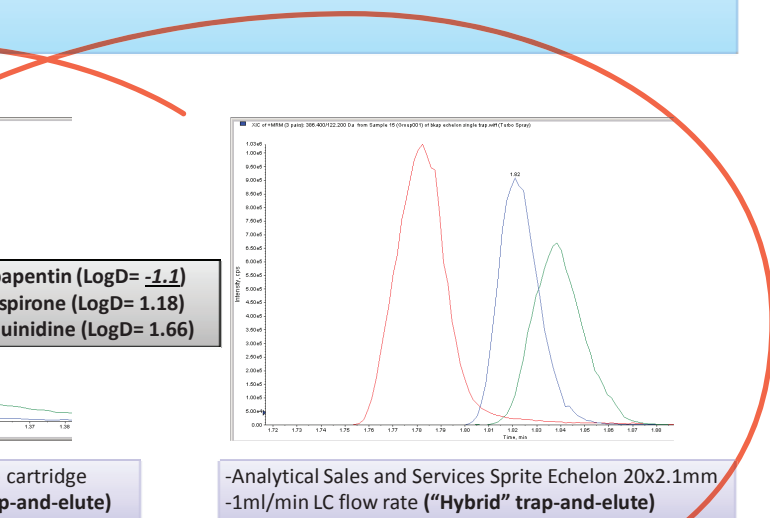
XIC of +MRM (3 pairs): 306.400/122.200 Da from Sample 15 (Group001) of 6kap echelon single trap.wiff (Turbo Spray)

1.03e6
1.00e6
9.50e5
9.00e5
8.50e5
8.00e5
7.50e5
7.00e5
6.50e5
6.00e5
5.50e5
5.00e5
4.50e5
4.00e5
3.50e5
3.00e5
2.50e5
2.00e5
1.50e5
1.00e5
5.00e4
0.00

Intensity, cps

1.82

1.72 1.73 1.74 1.75 1.76 1.77 1.78 1.79 1.80 1.81 1.82 1.83 1.84 1.85 1.86 1.87 1.88

Time, min

apentin (LogD= -1.1)
spirone (LogD= 1.18)
uinidine (LogD= 1.66)

1.37 1.38

cartridge
p-and-elute)

-Analytical Sales and Services Sprite Echelon 20x2.1mm
-1ml/min LC flow rate ("Hybrid" trap-and-elute)